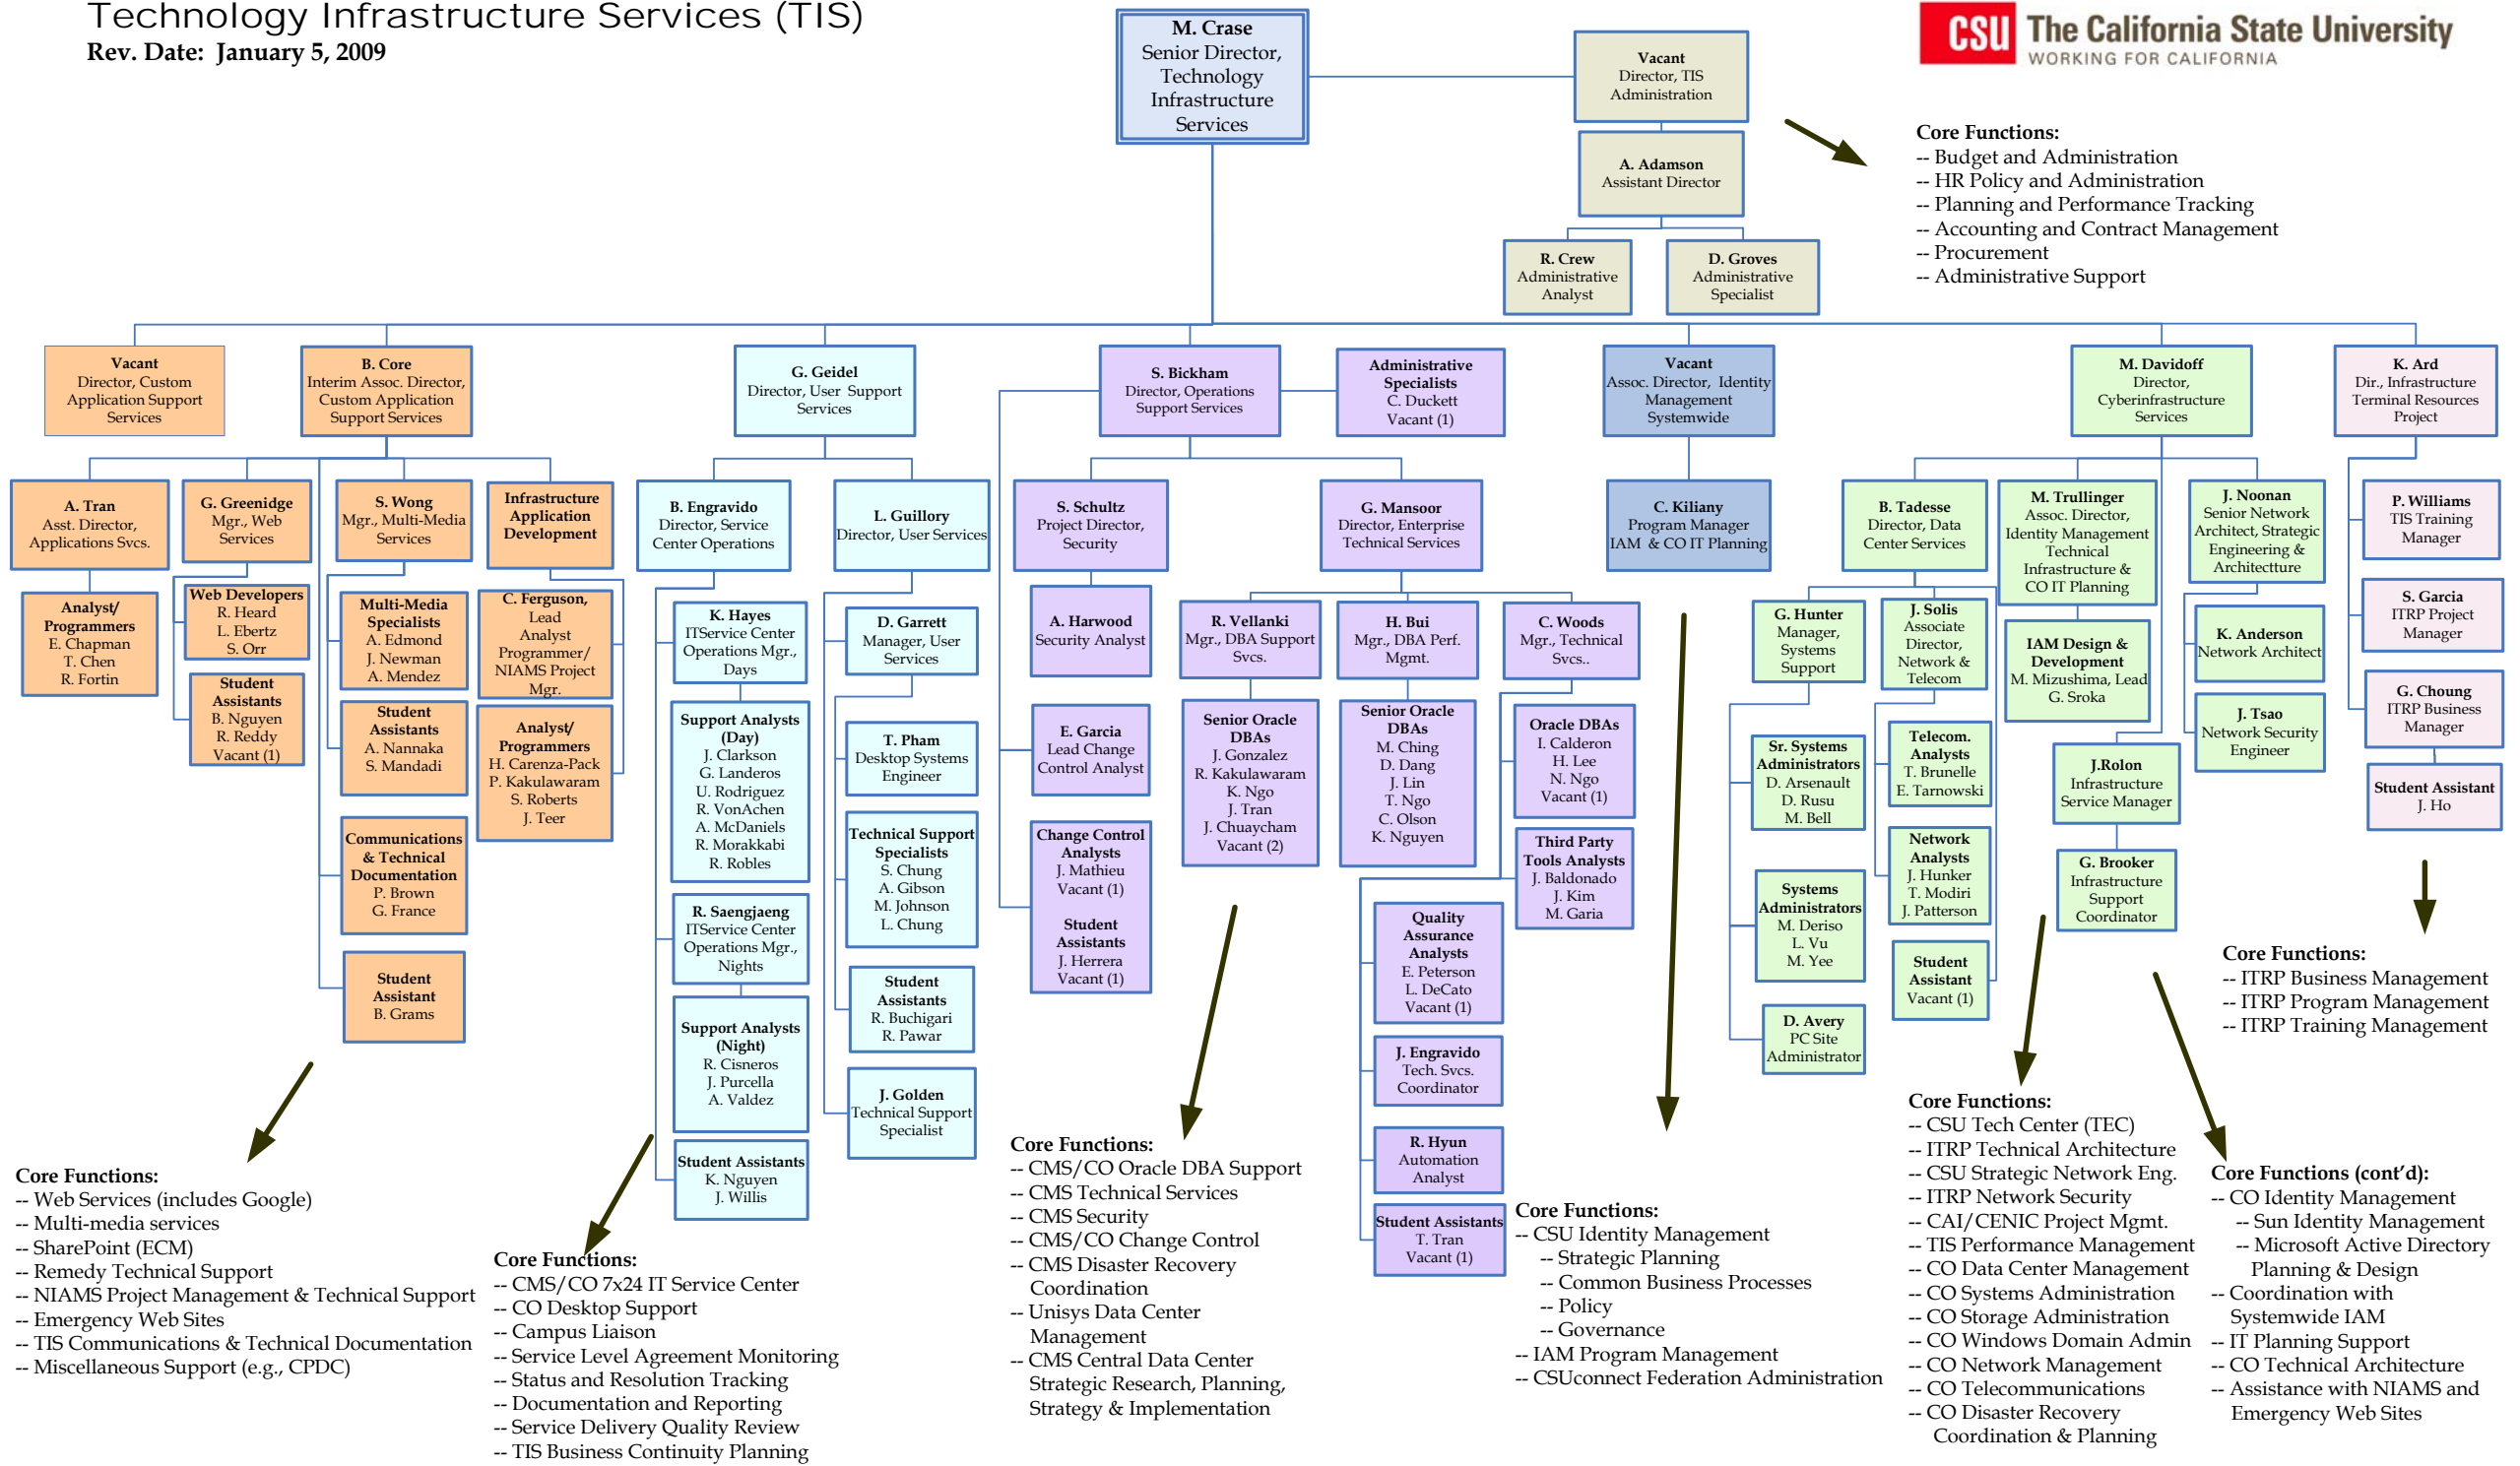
Technology Infrastructure Services (TIS)
Rev. Date: January 5, 2009

M. Crase
Senior Director, Technology Infrastructure Services

Vacant
Director, TIS Administration

CSU The California State University
WORKING FOR CALIFORNIA

A. Adamson
Assistant Director

R. Crew
Administrative Analyst

D. Groves
Administrative Specialist

Core Functions:
-- Budget and Administration
-- HR Policy and Administration
-- Planning and Performance Tracking
-- Accounting and Contract Management
-- Procurement
-- Administrative Support

Vacant
Director, Custom Application Support Services

B. Core
Interim Assoc. Director, Custom Application Support Services

A. Tran
Asst. Director, Applications Svcs.

Analyst/ Programmers
E. Chapman
T. Chen
R. Fortin

G. Greenidge
Mgr., Web Services

Web Developers
R. Heard
L. Ebertz
S. Orr

Student Assistants
B. Nguyen
R. Reddy
Vacant (1)

S. Wong
Mgr., Multi-Media Services

Multi-Media Specialists
A. Edmond
J. Newman
A. Mendez

Student Assistants
A. Nannaka
S. Mandadi

Communications & Technical Documentation
P. Brown
G. France

Student Assistant
B. Grams

Infrastructure Application Development

C. Ferguson, Lead Analyst Programmer/ NIAMS Project Mgr.

Analyst/ Programmers
H. Carenza-Pack
P. Kakulawaram
S. Roberts
J. Teer

Core Functions:
-- Web Services (includes Google)
-- Multi-media services
-- SharePoint (ECM)
-- Remedy Technical Support
-- NIAMS Project Management & Technical Support
-- Emergency Web Sites
-- TIS Communications & Technical Documentation
-- Miscellaneous Support (e.g., CPDC)

G. Geidel
Director, User Support Services

B. Engravido
Director, Service Center Operations

K. Hayes
ITService Center Operations Mgr., Days

Support Analysts (Day)
J. Clarkson
G. Landeros
U. Rodriguez
R. VonAchen
A. McDaniels
R. Morakkabi
R. Robles

R. Saengjaeng
ITService Center Operations Mgr., Nights

Support Analysts (Night)
R. Cisneros
J. Purcella
A. Valdez

Student Assistants
K. Nguyen
J. Willis

L. Guillory
Director, User Services

D. Garrett
Manager, User Services

T. Pham
Desktop Systems Engineer

Technical Support Specialists
S. Chung
A. Gibson
M. Johnson
L. Chung

Student Assistants
R. Buchigari
R. Pawar

J. Golden
Technical Support Specialist

Core Functions:
-- CMS/CO 7x24 IT Service Center
-- CO Desktop Support
-- Campus Liaison
-- Service Level Agreement Monitoring
-- Status and Resolution Tracking
-- Documentation and Reporting
-- Service Delivery Quality Review
-- TIS Business Continuity Planning

S. Bickham
Director, Operations Support Services

Administrative Specialists
C. Duckett
Vacant (1)

S. Schultz
Project Director, Security

A. Harwood
Security Analyst

E. Garcia
Lead Change Control Analyst

Change Control Analysts
J. Mathieu
Vacant (1)

Student Assistants
J. Herrera
Vacant (1)

G. Mansoor
Director, Enterprise Technical Services

R. Vellanki
Mgr., DBA Support Svcs.

Senior Oracle DBAs
J. Gonzalez
R. Kakulawaram
K. Ngo
J. Tran
J. Chuaycham
Vacant (2)

H. Bui
Mgr., DBA Perf. Mgmt.

Senior Oracle DBAs
M. Ching
D. Dang
J. Lin
T. Ngo
C. Olson
K. Nguyen

C. Woods
Mgr., Technical Svcs..

Oracle DBAs
I. Calderon
H. Lee
N. Ngo
Vacant (1)

Third Party Tools Analysts
J. Baldonado
J. Kim
M. Garia

Quality Assurance Analysts
E. Peterson
L. DeCato
Vacant (1)

J. Engravido
Tech. Svcs. Coordinator

R. Hyun
Automation Analyst

Student Assistants
T. Tran
Vacant (1)

Core Functions:
-- CMS/CO Oracle DBA Support
-- CMS Technical Services
-- CMS Security
-- CMS/CO Change Control
-- CMS Disaster Recovery Coordination
-- Unisys Data Center Management
-- CMS Central Data Center Strategic Research, Planning, Strategy & Implementation

Vacant
Assoc. Director, Identity Management Systemwide

C. Kiliany
Program Manager IAM & CO IT Planning

Core Functions:
-- CSU Identity Management
-- Strategic Planning
-- Common Business Processes
-- Policy
-- Governance
-- IAM Program Management
-- CSUconnect Federation Administration

M. Davidoff
Director, Cyberinfrastructure Services

B. Tadesse
Director, Data Center Services

G. Hunter
Manager, Systems Support

Sr. Systems Administrators
D. Arsenault
D. Rusu
M. Bell

Systems Administrators
M. Deriso
L. Vu
M. Yee

D. Avery
PC Site Administrator

J. Solis
Associate Director, Network & Telecom

Telecom. Analysts
T. Brunelle
E. Tarnowski

Network Analysts
J. Hunker
T. Modiri
J. Patterson

Student Assistant
Vacant (1)

M. Trullinger
Assoc. Director, Identity Management Technical Infrastructure & CO IT Planning

IAM Design & Development
M. Mizushima, Lead
G. Sroka

J.Rolon
Infrastructure Service Manager

G. Brooker
Infrastructure Support Coordinator

J. Noonan
Senior Network Architect, Strategic Engineering & Architectture

K. Anderson
Network Architect

J. Tsao
Network Security Engineer

Core Functions:
-- CSU Tech Center (TEC)
-- ITRP Technical Architecture
-- CSU Strategic Network Eng.
-- ITRP Network Security
-- CAI/CENIC Project Mgmt.
-- TIS Performance Management
-- CO Data Center Management
-- CO Systems Administration
-- CO Storage Administration
-- CO Windows Domain Admin
-- CO Network Management
-- CO Telecommunications
-- CO Disaster Recovery Coordination & Planning

Core Functions (cont'd):
-- CO Identity Management
-- Sun Identity Management
-- Microsoft Active Directory Planning & Design
-- Coordination with Systemwide IAM
-- IT Planning Support
-- CO Technical Architecture
-- Assistance with NIAMS and Emergency Web Sites

K. Ard
Dir., Infrastructure Terminal Resources Project

P. Williams
TIS Training Manager

S. Garcia
ITRP Project Manager

G. Choung
ITRP Business Manager

Student Assistant
J. Ho

Core Functions:
-- ITRP Business Management
-- ITRP Program Management
-- ITRP Training Management